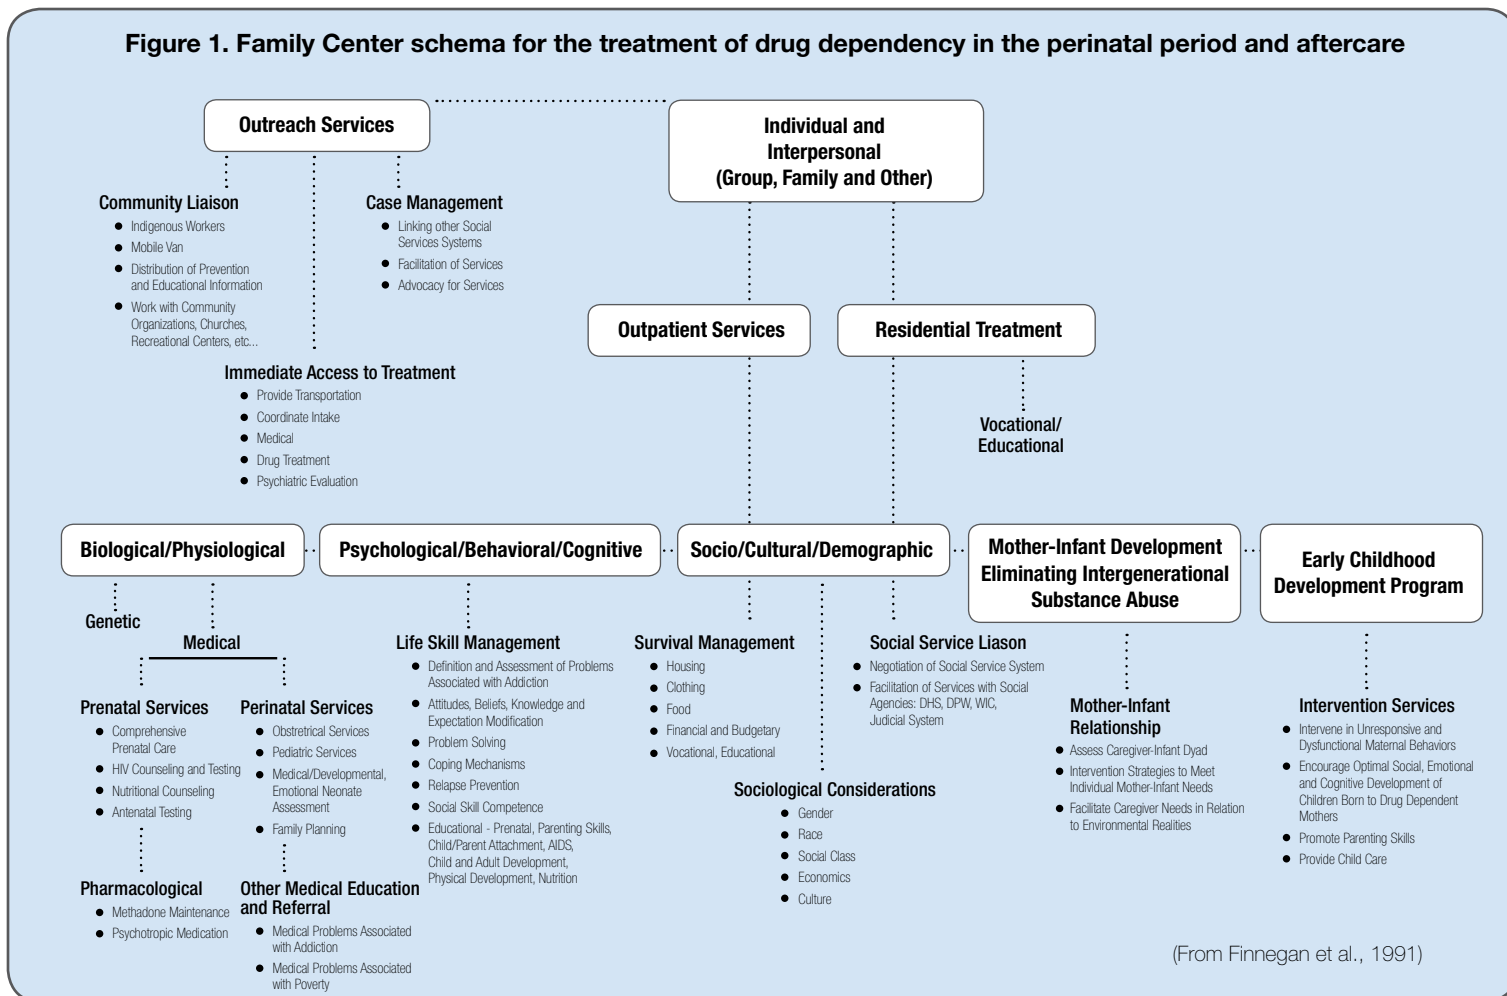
Figure 1. Family Center schema for the treatment of drug dependency in the perinatal period and aftercare

Outreach Services

Individual and Interpersonal (Group, Family and Other)

Community Liaison
- Indigenous Workers
- Mobile Van
- Distribution of Prevention and Educational Information
- Work with Community Organizations, Churches, Recreational Centers, etc...

Case Management
- Linking other Social Services Systems
- Facilitation of Services
- Advocacy for Services

Immediate Access to Treatment
- Provide Transportation
- Coordinate Intake
- Medical
- Drug Treatment
- Psychiatric Evaluation

Outpatient Services

Residential Treatment

Vocational/ Educational

Biological/Physiological

Psychological/Behavioral/Cognitive

Socio/Cultural/Demographic

Mother-Infant Development Eliminating Intergenerational Substance Abuse

Early Childhood Development Program

Genetic

Medical

Prenatal Services
- Comprehensive Prenatal Care
- HIV Counseling and Testing
- Nutritional Counseling
- Antenatal Testing

Perinatal Services
- Obstetrical Services
- Pediatric Services
- Medical/Developmental, Emotional Neonate Assessment
- Family Planning

Pharmacological
- Methadone Maintenance
- Psychotropic Medication

Other Medical Education and Referral
- Medical Problems Associated with Addiction
- Medical Problems Associated with Poverty

Life Skill Management
- Definition and Assessment of Problems Associated with Addiction
- Attitudes, Beliefs, Knowledge and Expectation Modification
- Problem Solving
- Coping Mechanisms
- Relapse Prevention
- Social Skill Competence
- Educational - Prenatal, Parenting Skills, Child/Parent Attachment, AIDS, Child and Adult Development, Physical Development, Nutrition

Survival Management
- Housing
- Clothing
- Food
- Financial and Budgetary
- Vocational, Educational

Sociological Considerations
- Gender
- Race
- Social Class
- Economics
- Culture

Social Service Liason
- Negotiation of Social Service System
- Facilitation of Services with Social Agencies: DHS, DPW, WIC, Judicial System

Mother-Infant Relationship
- Assess Caregiver-Infant Dyad
- Intervention Strategies to Meet Individual Mother-Infant Needs
- Facilitate Caregiver Needs in Relation to Environmental Realities

Intervention Services
- Intervene in Unresponsive and Dysfunctional Maternal Behaviors
- Encourage Optimal Social, Emotional and Cognitive Development of Children Born to Drug Dependent Mothers
- Promote Parenting Skills
- Provide Child Care

(From Finnegan et al., 1991)